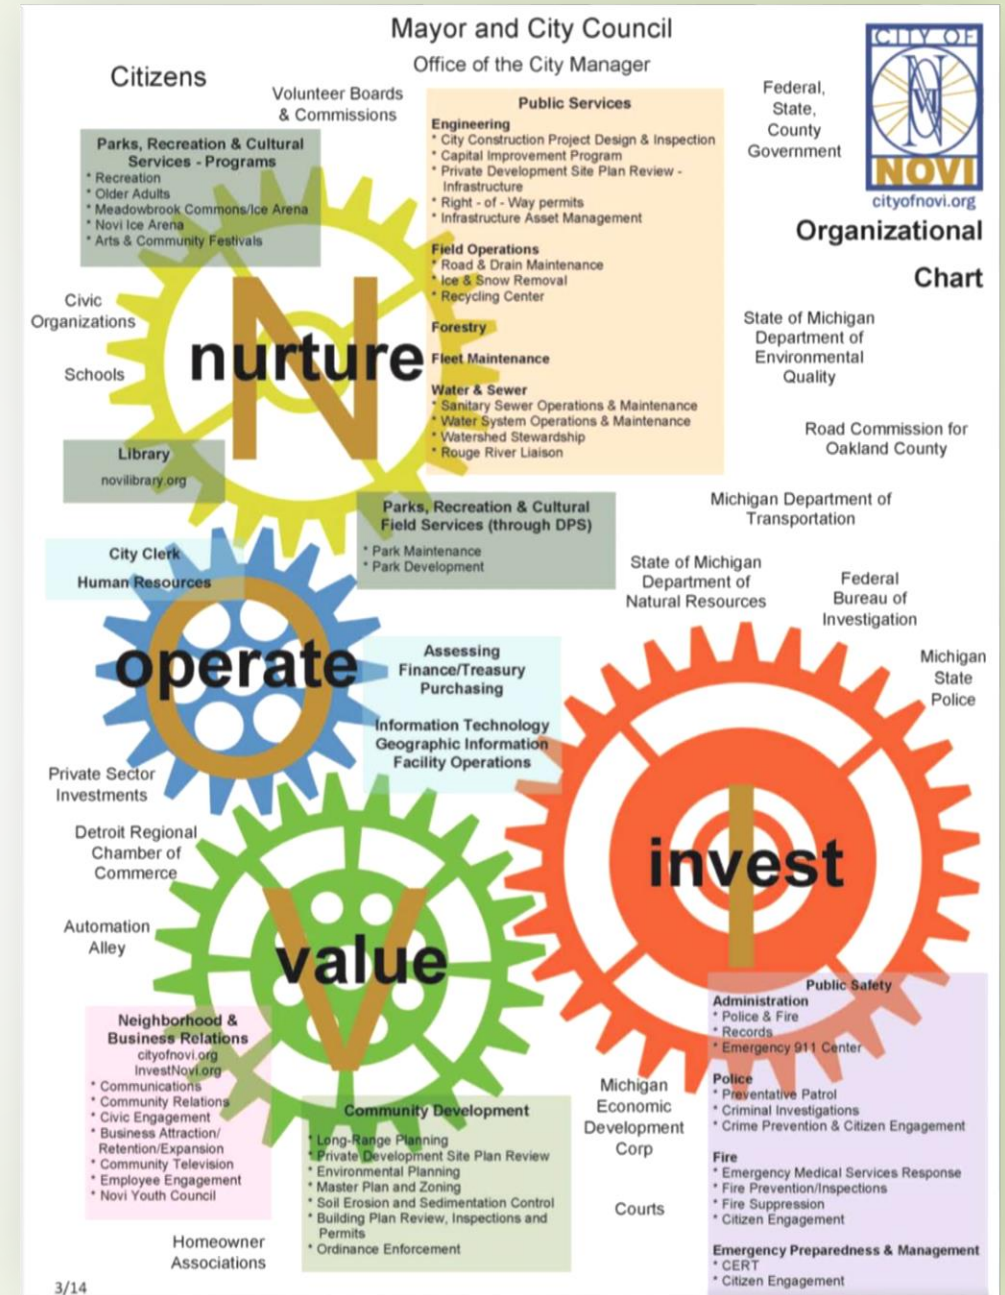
Mayor and City Council
Office of the City Manager

Citizens

Volunteer Boards & Commissions

CITY OF
NOVI
cityofnovi.org

Federal, State, County Government

Organizational Chart

Parks, Recreation & Cultural Services - Programs
* Recreation
* Older Adults
* Meadowbrook Commons/Ice Arena
* Novi Ice Arena
* Arts & Community Festivals

Public Services
Engineering
* City Construction Project Design & Inspection
* Capital Improvement Program
* Private Development Site Plan Review - Infrastructure
* Right - of - Way permits
* Infrastructure Asset Management

Field Operations
* Road & Drain Maintenance
* Ice & Snow Removal
* Recycling Center

Forestry

Fleet Maintenance

Water & Sewer
* Sanitary Sewer Operations & Maintenance
* Water System Operations & Maintenance
* Watershed Stewardship
* Rouge River Liaison

Civic Organizations

Schools

nurture

N

State of Michigan Department of Environmental Quality

Road Commission for Oakland County

Library
novilibrary.org

Parks, Recreation & Cultural Field Services (through DPS)
* Park Maintenance
* Park Development

Michigan Department of Transportation

City Clerk
Human Resources

State of Michigan Department of Natural Resources

Federal Bureau of Investigation

operate

Assessing
Finance/Treasury
Purchasing

Information Technology
Geographic Information
Facility Operations

Michigan State Police

Private Sector Investments

Detroit Regional Chamber of Commerce

invest

Automation Alley

value

Neighborhood & Business Relations
cityofnovi.org
InvestNovi.org
* Communications
* Community Relations
* Civic Engagement
* Business Attraction/ Retention/Expansion
* Community Television
* Employee Engagement
* Novi Youth Council

Community Development
* Long-Range Planning
* Private Development Site Plan Review
* Environmental Planning
* Master Plan and Zoning
* Soil Erosion and Sedimentation Control
* Building Plan Review, Inspections and Permits
* Ordinance Enforcement

Michigan Economic Development Corp

Courts

Public Safety
Administration
* Police & Fire
* Records
* Emergency 911 Center

Police
* Preventative Patrol
* Criminal Investigations
* Crime Prevention & Citizen Engagement

Fire
* Emergency Medical Services Response
* Fire Prevention/Inspections
* Fire Suppression
* Citizen Engagement

Emergency Preparedness & Management
* CERT
* Citizen Engagement

Homeowner Associations

3/14